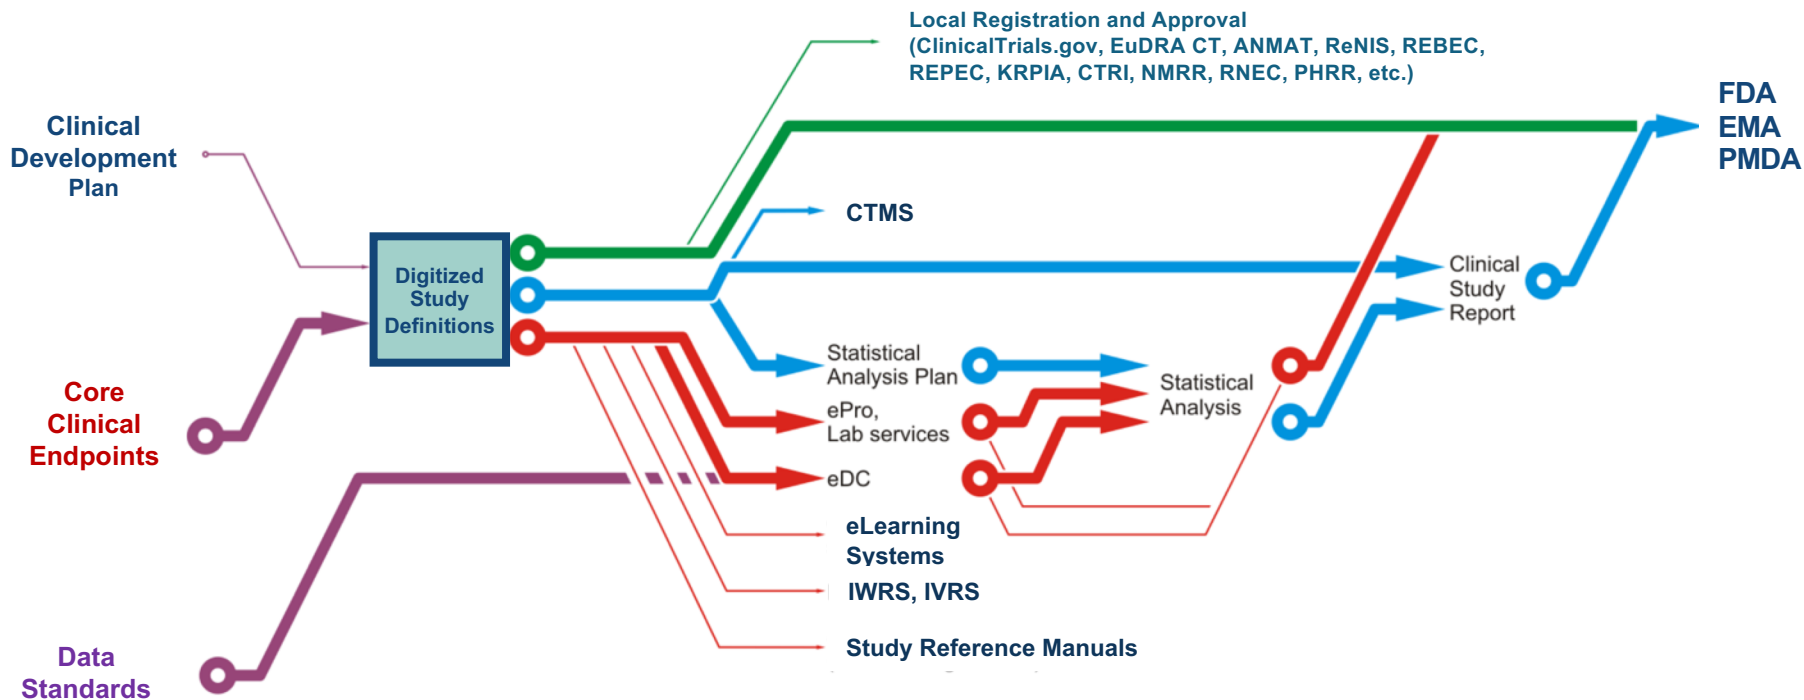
Local Registration and Approval (ClinicalTrials.gov, EuDRA CT, ANMAT, ReNIS, REBEC, REPEC, KRPIA, CTRI, NMRR, RNEC, PHRR, etc.)

FDA
EMA
PMDA

Clinical Development Plan

CTMS

Digitized Study Definitions

Clinical Study Report

Core Clinical Endpoints

Statistical Analysis Plan

ePro, Lab services

Statistical Analysis

eDC

eLearning Systems

IWRS, IVRS

Study Reference Manuals

Data Standards